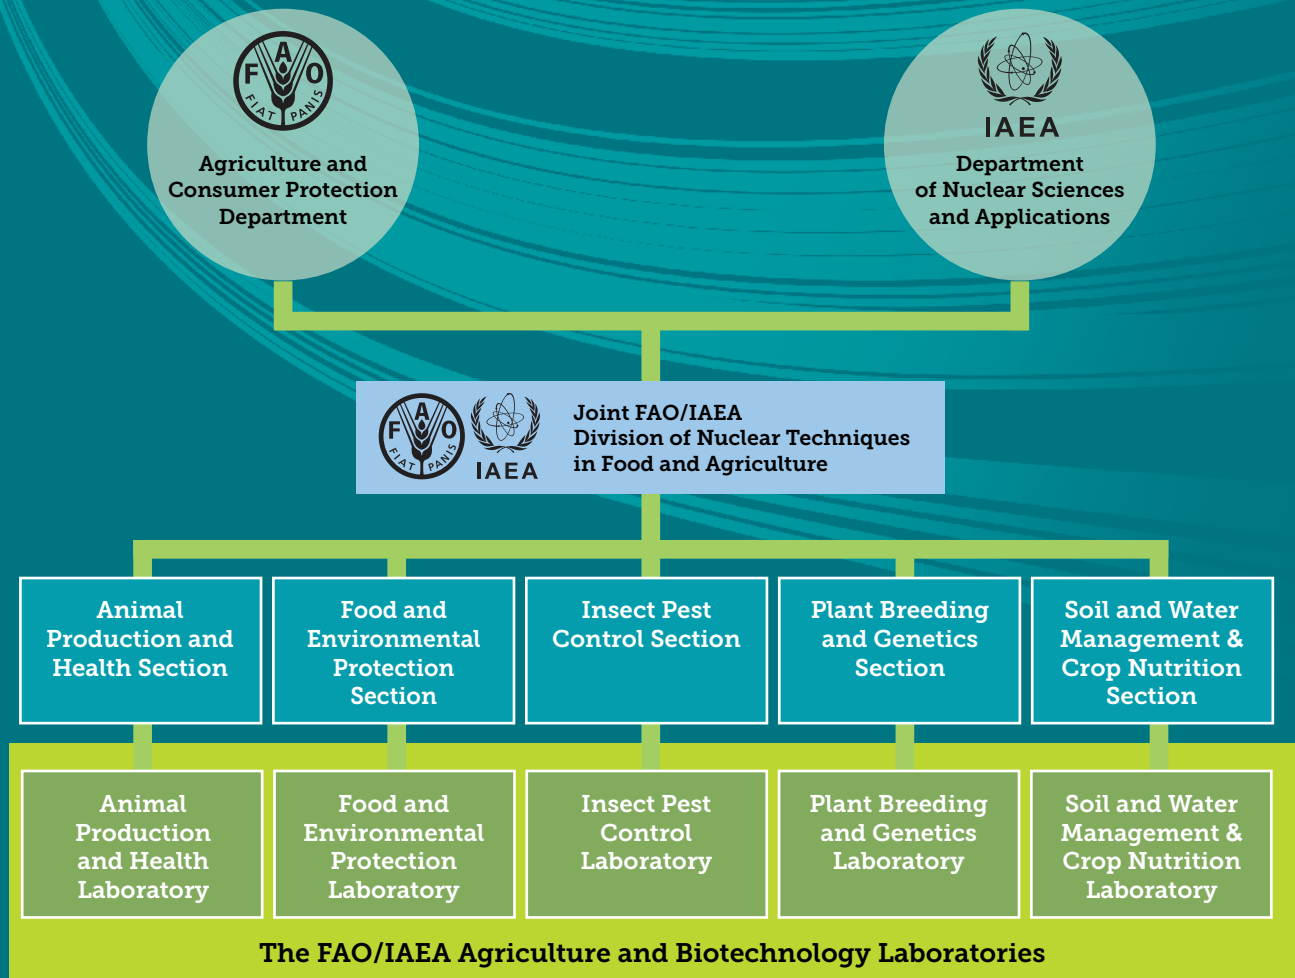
FAO FIAT PANIS

Agriculture and Consumer Protection Department

IAEA

Department of Nuclear Sciences and Applications

FAO FIAT PANIS IAEA

Joint FAO/IAEA Division of Nuclear Techniques in Food and Agriculture

Animal Production and Health Section

Food and Environmental Protection Section

Insect Pest Control Section

Plant Breeding and Genetics Section

Soil and Water Management & Crop Nutrition Section

Animal Production and Health Laboratory

Food and Environmental Protection Laboratory

Insect Pest Control Laboratory

Plant Breeding and Genetics Laboratory

Soil and Water Management & Crop Nutrition Laboratory

The FAO/IAEA Agriculture and Biotechnology Laboratories